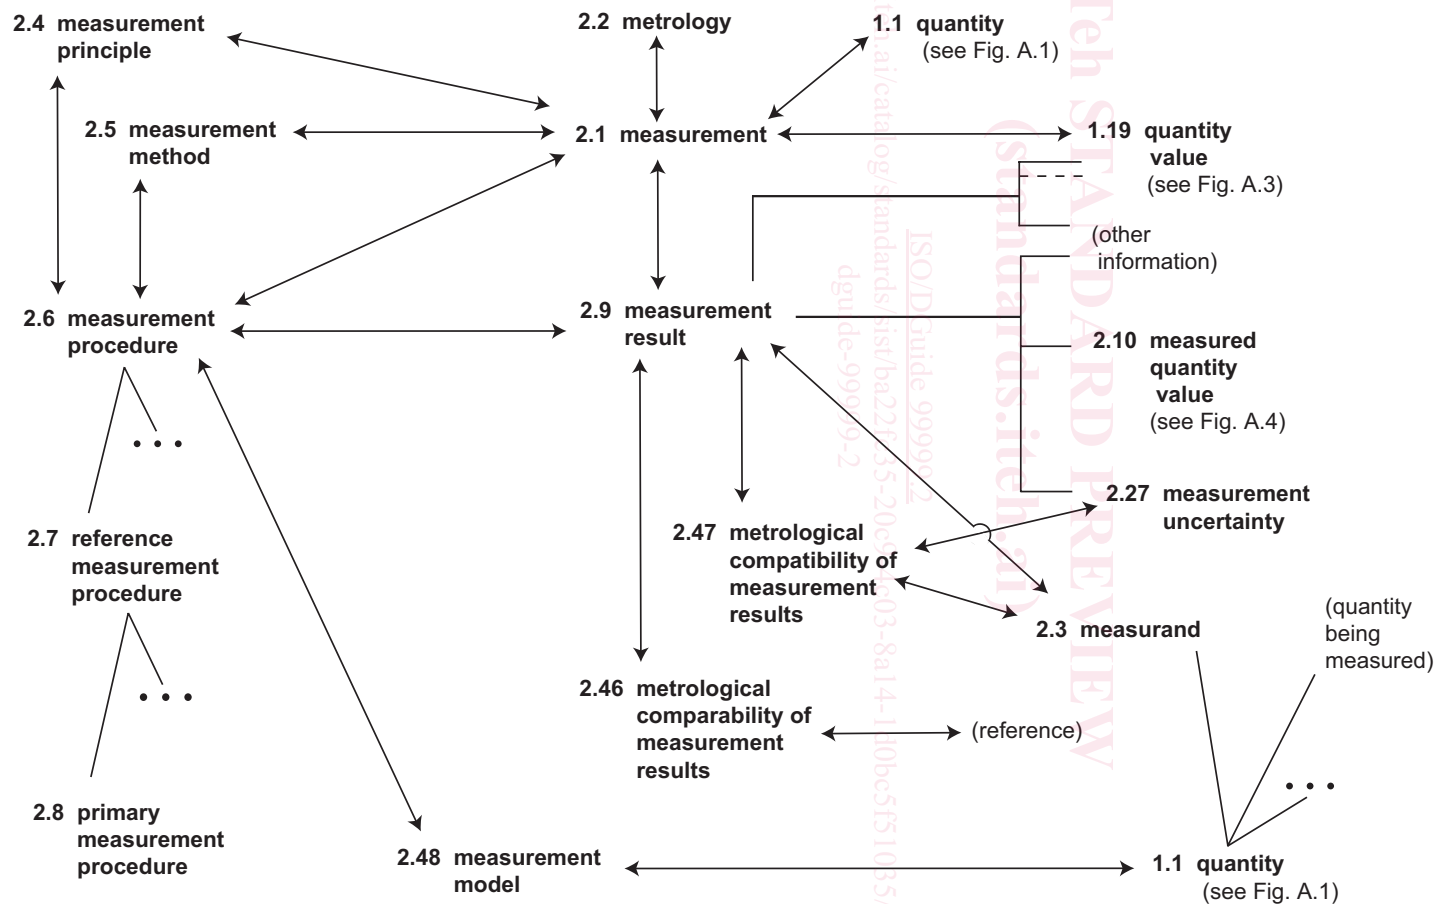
2.4 measurement principle

2.2 metrology

1.1 quantity (see Fig. A.1)

2.5 measurement method

2.1 measurement

1.19 quantity value (see Fig. A.3)

(other information)

2.6 measurement procedure

2.9 measurement result

2.10 measured quantity value (see Fig. A.4)

. . .

2.27 measurement uncertainty

2.47 metrological compatibility of measurement results

2.7 reference measurement procedure

2.3 measurand

(quantity being measured)

. . .

2.46 metrological comparability of measurement results

(reference)

. . .

2.8 primary measurement procedure

2.48 measurement model

1.1 quantity (see Fig. A.1)

iTeh STANDARD PREVIEW (standards.iteh.ai)

ISO/DGuide 99999-2
https://standards.iteh.ai/catalog/standards/sist/ba22f35-20c0-4603-8a14-1d0bc5f51035/dguide-99999-2